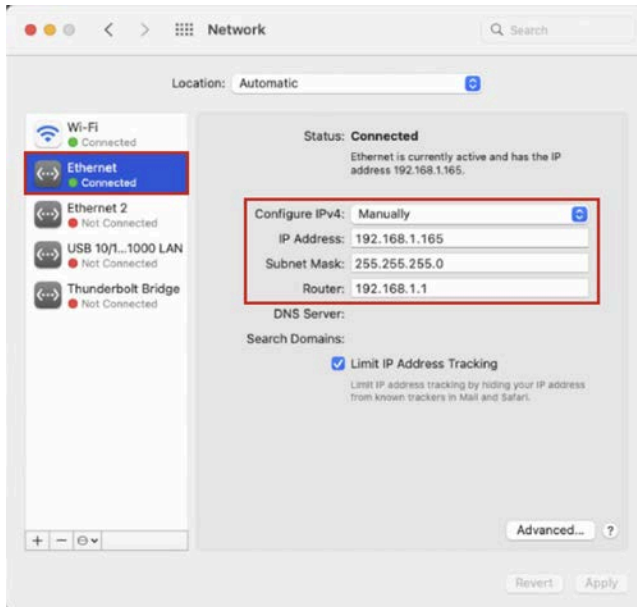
Network

Search

Location: Automatic

Wi-Fi
Connected

Ethernet
Connected

Ethernet 2
Not Connected

USB 10/1...1000 LAN
Not Connected

Thunderbolt Bridge
Not Connected

Status: Connected

Ethernet is currently active and has the IP address 192.168.1.165.

Configure IPv4: Manually

IP Address: 192.168.1.165

Subnet Mask: 255.255.255.0

Router: 192.168.1.1

DNS Server:

Search Domains:

Limit IP Address Tracking

Limit IP address tracking by hiding your IP address from known trackers in Mail and Safari.

+ −

Advanced...

?

Revert

Apply